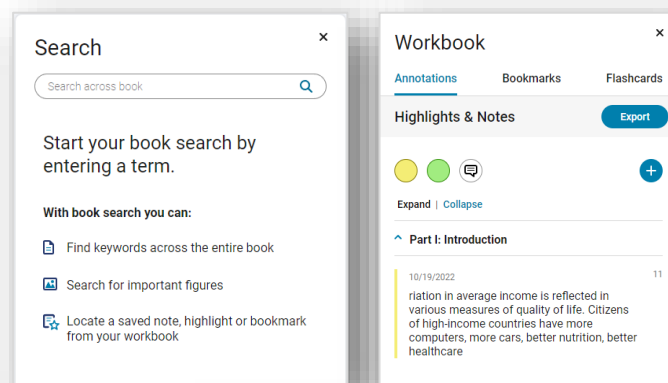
Search

×

Search across book

Start your book search by entering a term.

With book search you can:

Find keywords across the entire book

Search for important figures

Locate a saved note, highlight or bookmark from your workbook

Workbook

×

Annotations

Bookmarks

Flashcards

Highlights & Notes

Export

+

Expand | Collapse

Part I: Introduction

10/19/2022

11

riation in average income is reflected in various measures of quality of life. Citizens of high-income countries have more computers, more cars, better nutrition, better healthcare